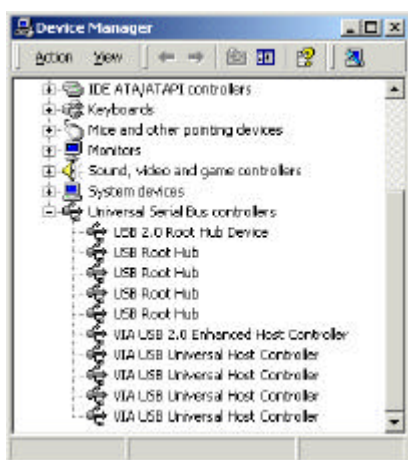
Device Manager

Action View

IDE ATA/ATAPI controllers
Keyboards
Mice and other pointing devices
Monitors
Sound, video and game controllers
System devices
Universal Serial Bus controllers
USB 2.0 Root Hub Device
USB Root Hub
USB Root Hub
USB Root Hub
USB Root Hub
VIA USB 2.0 Enhanced Host Controller
VIA USB Universal Host Controller
VIA USB Universal Host Controller
VIA USB Universal Host Controller
VIA USB Universal Host Controller